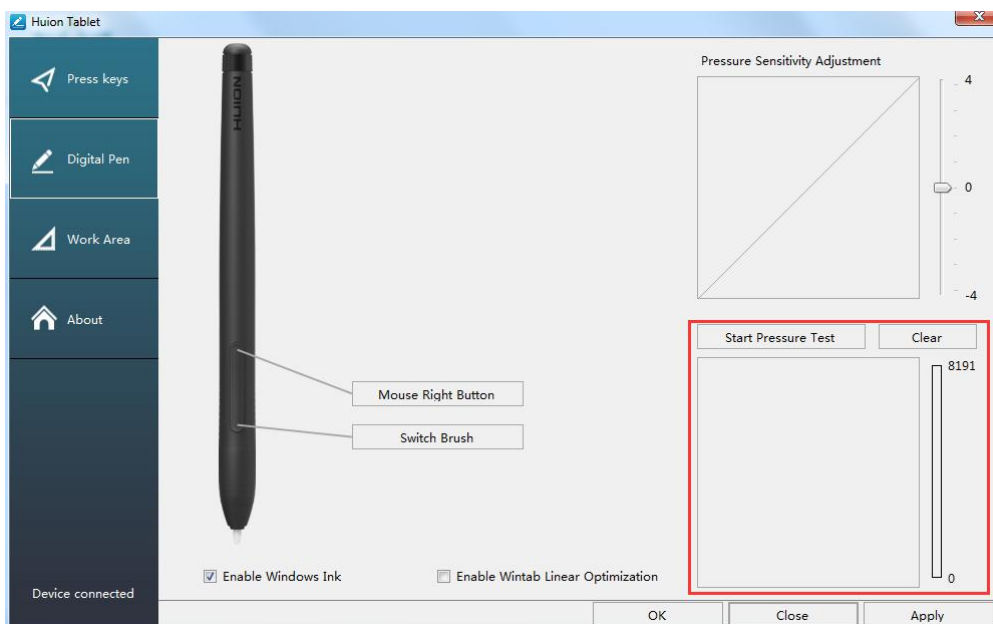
Huion Tablet

Press keys

Digital Pen

Work Area

About

Device connected

HUION

Mouse Right Button

Switch Brush

Pressure Sensitivity Adjustment

4

0

-4

Start Pressure Test

Clear

8191

0

Enable Windows Ink

Enable Wintab Linear Optimization

OK

Close

Apply